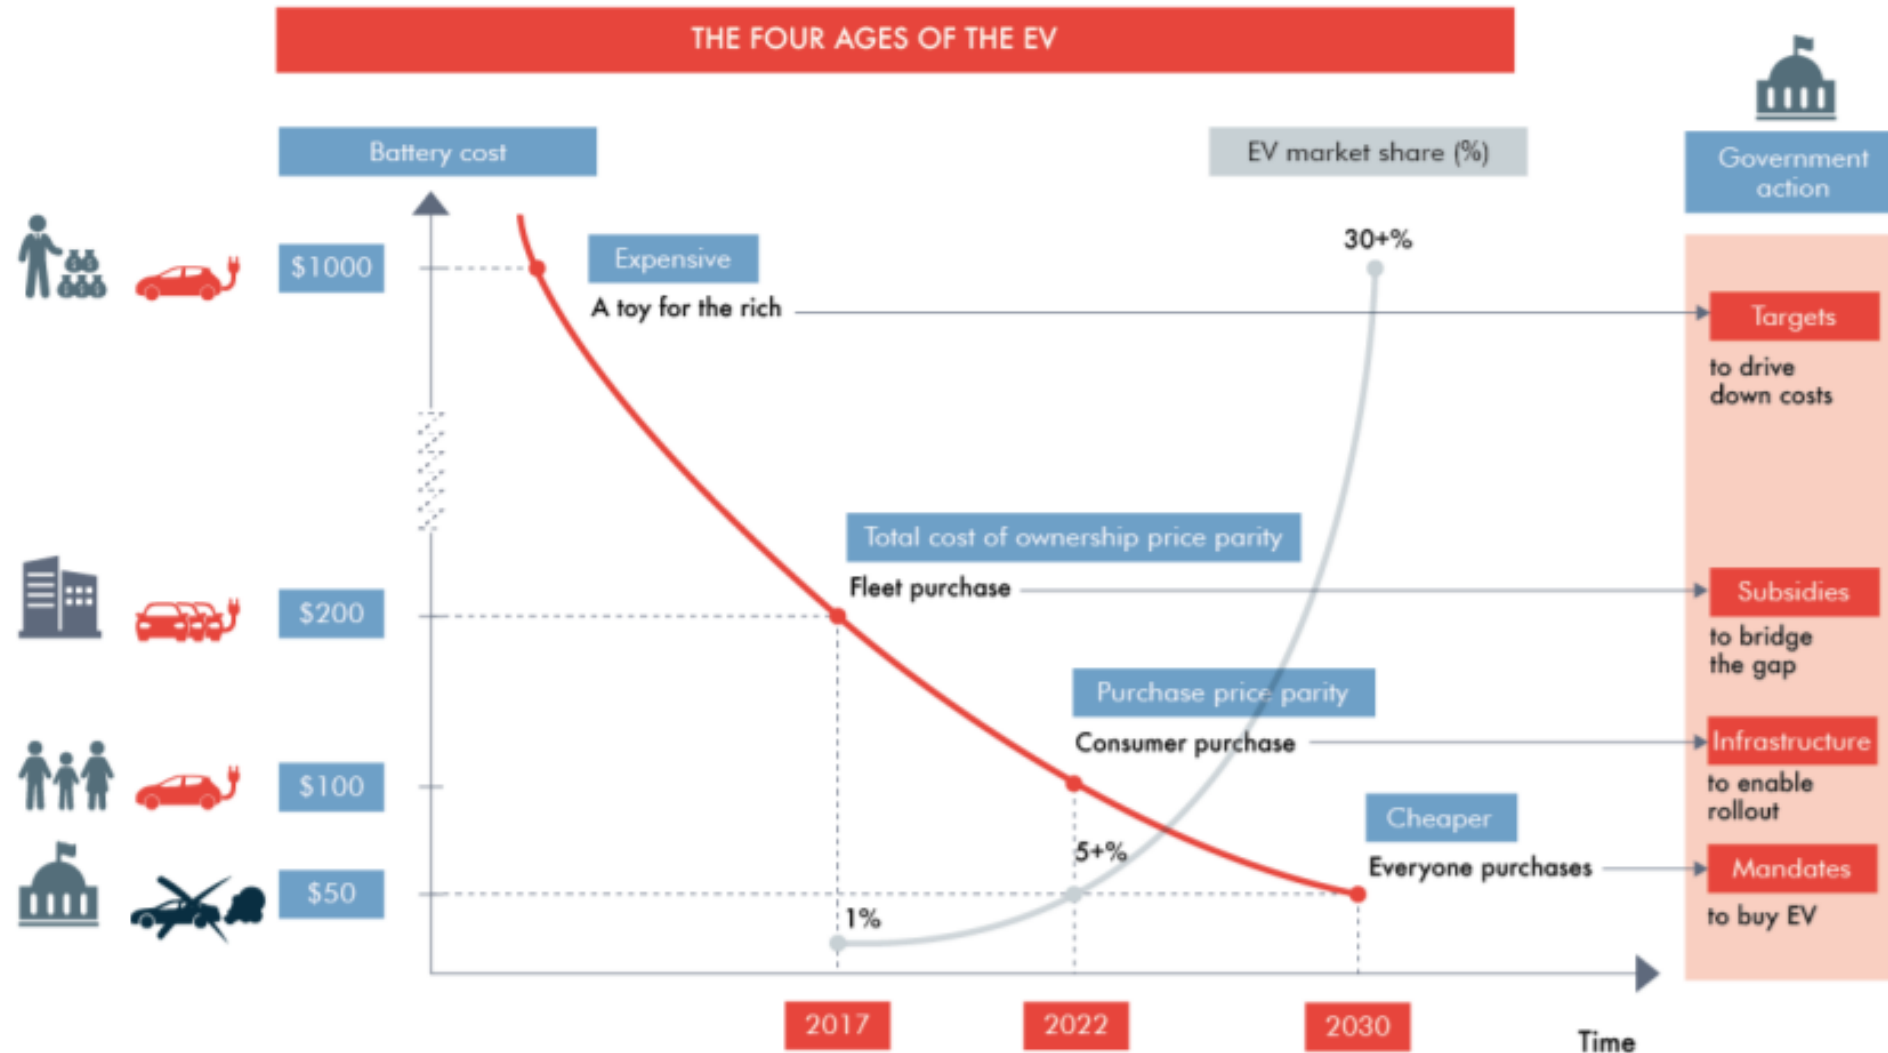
THE FOUR AGES OF THE EV

Battery cost

EV market share (%)

Government action

$1000

$200

$100

$50

Expensive

A toy for the rich

30+%

Targets

to drive down costs

Total cost of ownership price parity

Fleet purchase

Subsidies

to bridge the gap

Purchase price parity

Consumer purchase

Infrastructure

to enable rollout

5+%

Cheaper

Everyone purchases

Mandates

to buy EV

1%

2017

2022

2030

Time